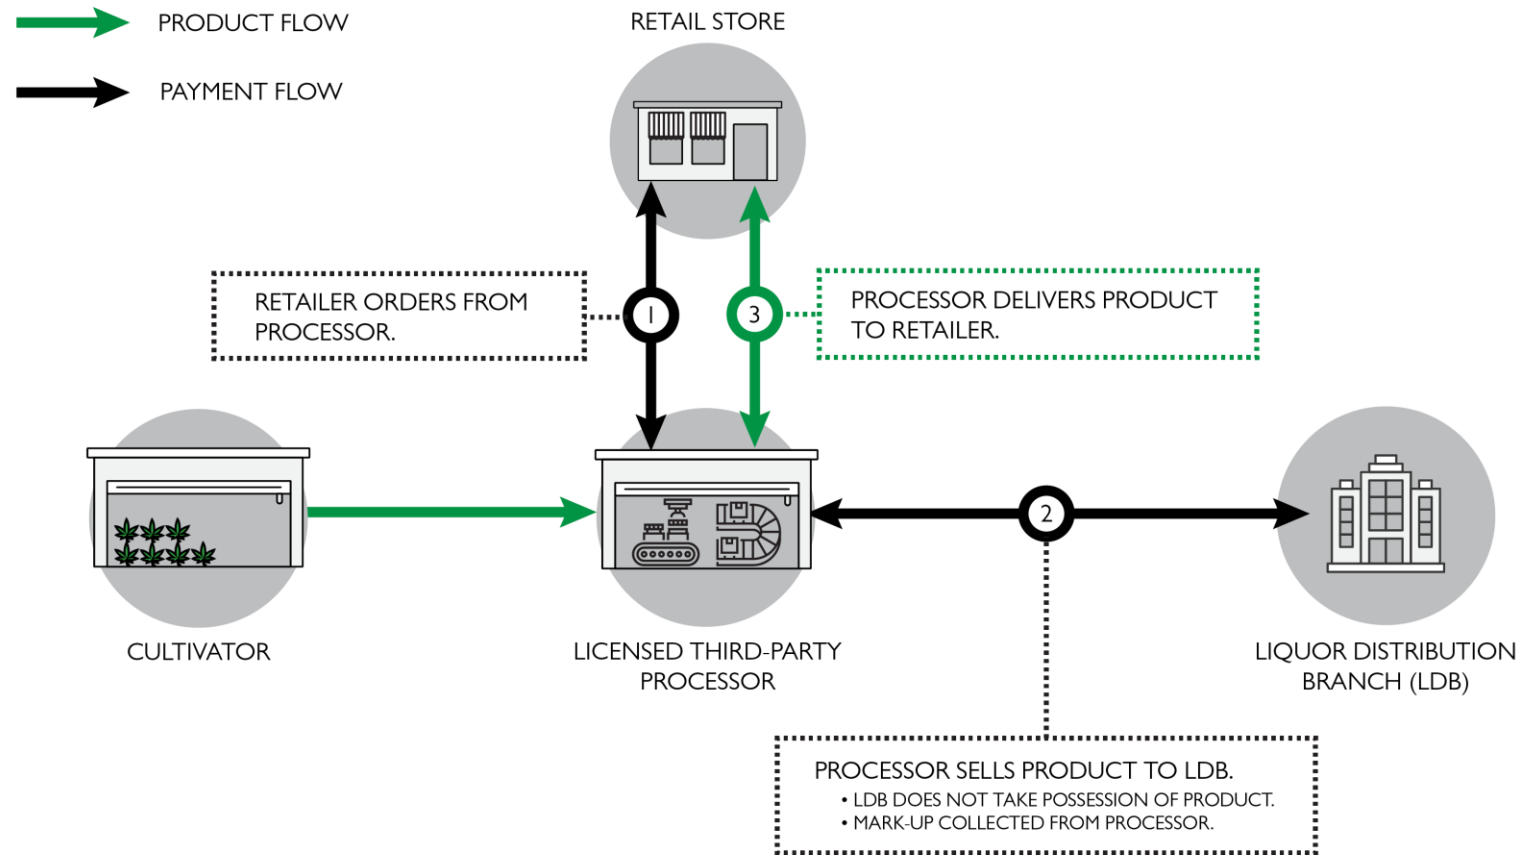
PRODUCT FLOW

PAYMENT FLOW

RETAIL STORE

RETAILER ORDERS FROM PROCESSOR.

1

3

PROCESSOR DELIVERS PRODUCT TO RETAILER.

2

CULTIVATOR

LICENSED THIRD-PARTY PROCESSOR

LIQUOR DISTRIBUTION BRANCH (LDB)

PROCESSOR SELLS PRODUCT TO LDB.
• LDB DOES NOT TAKE POSSESSION OF PRODUCT.
• MARK-UP COLLECTED FROM PROCESSOR.